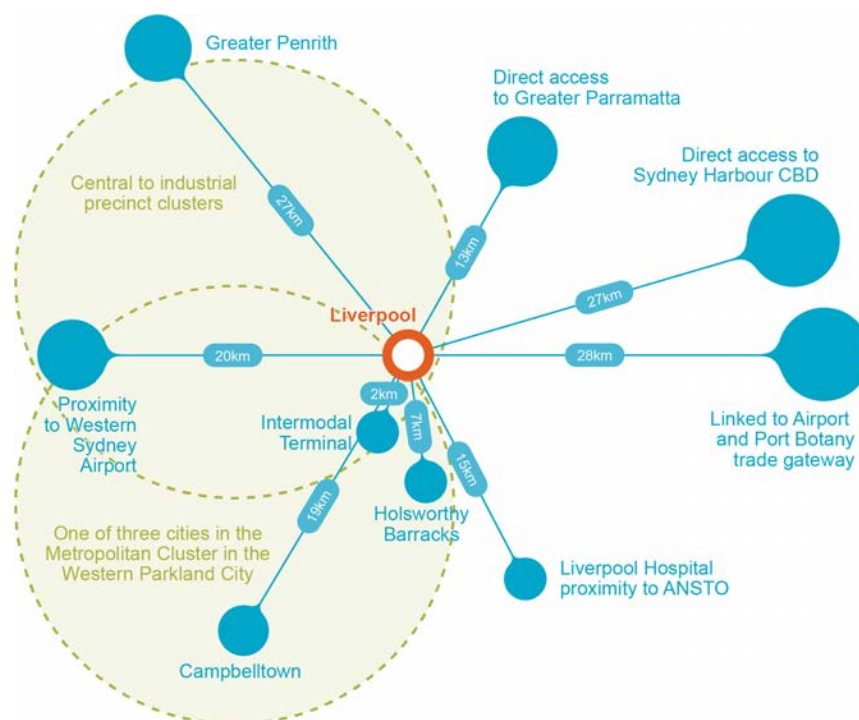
Greater Penrith

Direct access to Greater Parramatta

Direct access to Sydney Harbour CBD

Central to industrial precinct clusters

27km

13km

27km

Liverpool

20km

28km

2km

7km

15km

19km

Proximity to Western Sydney Airport

Intermodal Terminal

Holsworthy Barracks

Linked to Airport and Port Botany trade gateway

One of three cities in the Metropolitan Cluster in the Western Parkland City

Liverpool Hospital proximity to ANSTO

Campbelltown